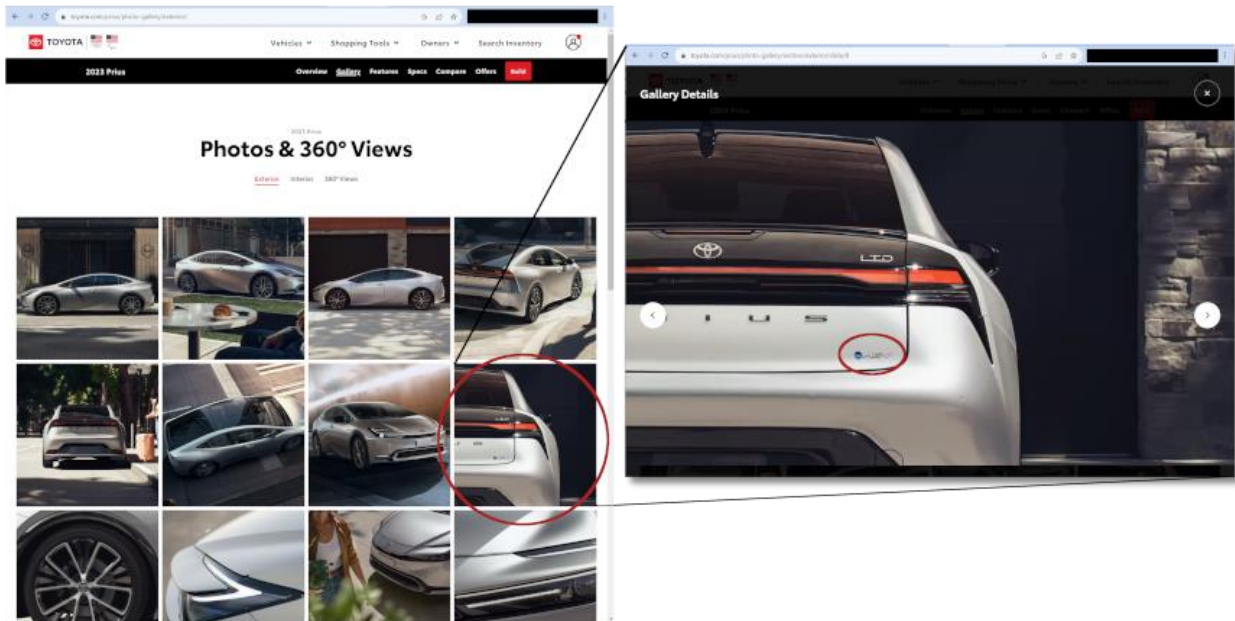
TOYOTA

Vehicles Shopping Tools Owners Search Inventory

2023 Prius

Overview Gallery Features Specs Compare Offers Build

2023 Prius

Photos & 360° Views

Exterior Interior 360° Views

Gallery Details

LTD

I U S